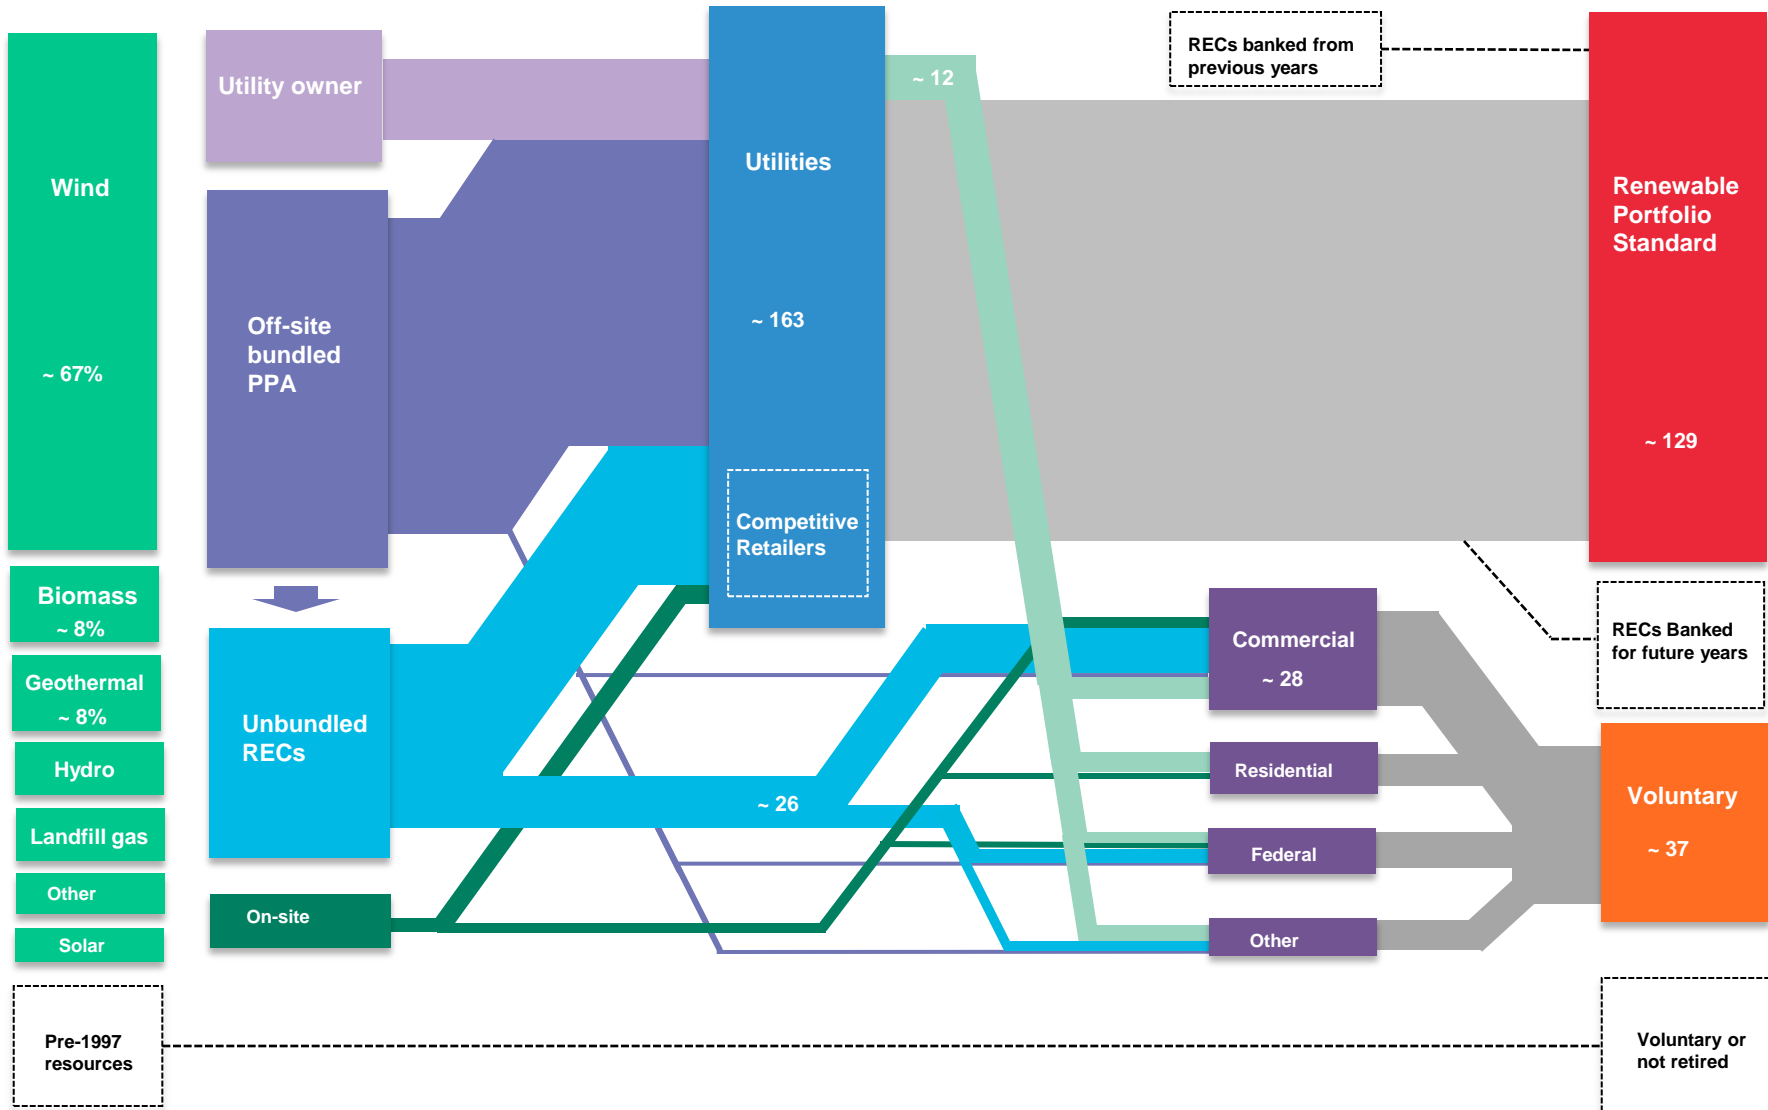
Wind

~ 67%

Biomass ~ 8%

Geothermal ~ 8%

Hydro

Landfill gas

Other

Solar

Pre-1997 resources

Utility owner

Off-site bundled PPA

Unbundled RECs

On-site

Utilities

~ 163

Competitive Retailers

~ 12

~ 26

RECs banked from previous years

Renewable Portfolio Standard

~ 129

RECs Banked for future years

Commercial ~ 28

Residential

Federal

Other

Voluntary

~ 37

Voluntary or not retired